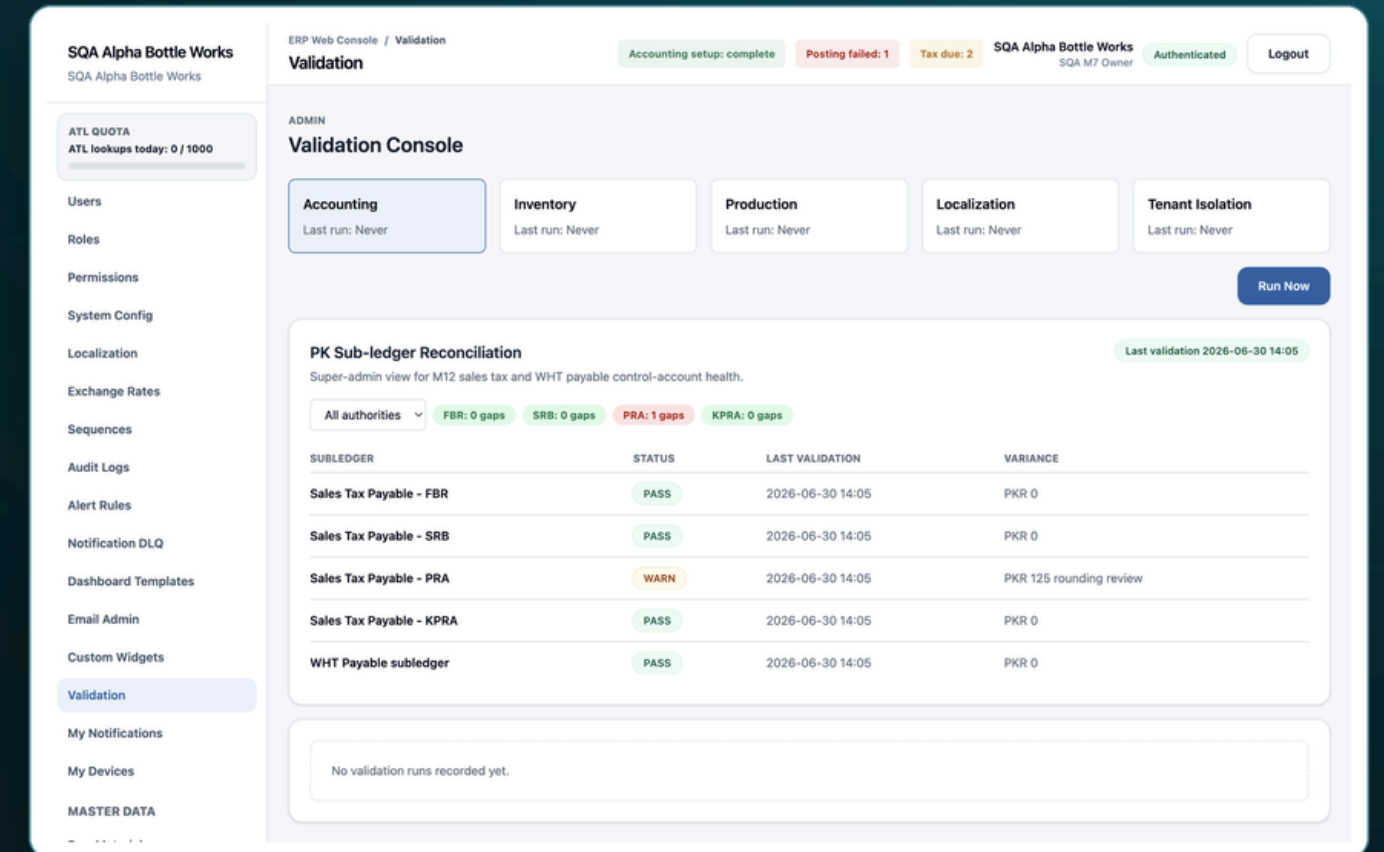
SQA Alpha Bottle Works
SQA Alpha Bottle Works

ATL QUOTA
ATL lookups today: 0 / 1000

Users
Roles
Permissions
System Config
Localization
Exchange Rates
Sequences
Audit Logs
Alert Rules
Notification DLQ
Dashboard Templates
Email Admin
Custom Widgets
Validation
My Notifications
My Devices
MASTER DATA

ERP Web Console / Validation
Validation

Accounting setup: complete
Posting failed: 1
Tax due: 2
SQA Alpha Bottle Works
SQA M7 Owner
Authenticated
Logout

ADMIN
Validation Console

Accounting
Last run: Never

Inventory
Last run: Never

Production
Last run: Never

Localization
Last run: Never

Tenant Isolation
Last run: Never

Run Now

PK Sub-ledger Reconciliation
Last validation 2026-06-30 14:05
Super-admin view for M12 sales tax and WHT payable control-account health.

All authorities
FBR: 0 gaps
SRB: 0 gaps
PRA: 1 gaps
KPRA: 0 gaps

| SUBLEDGER | STATUS | LAST VALIDATION | VARIANCE |
|---|---|---|---|
| Sales Tax Payable - FBR | PASS | 2026-06-30 14:05 | PKR 0 |
| Sales Tax Payable - SRB | PASS | 2026-06-30 14:05 | PKR 0 |
| Sales Tax Payable - PRA | WARN | 2026-06-30 14:05 | PKR 125 rounding review |
| Sales Tax Payable - KPRA | PASS | 2026-06-30 14:05 | PKR 0 |
| WHT Payable subledger | PASS | 2026-06-30 14:05 | PKR 0 |

No validation runs recorded yet.